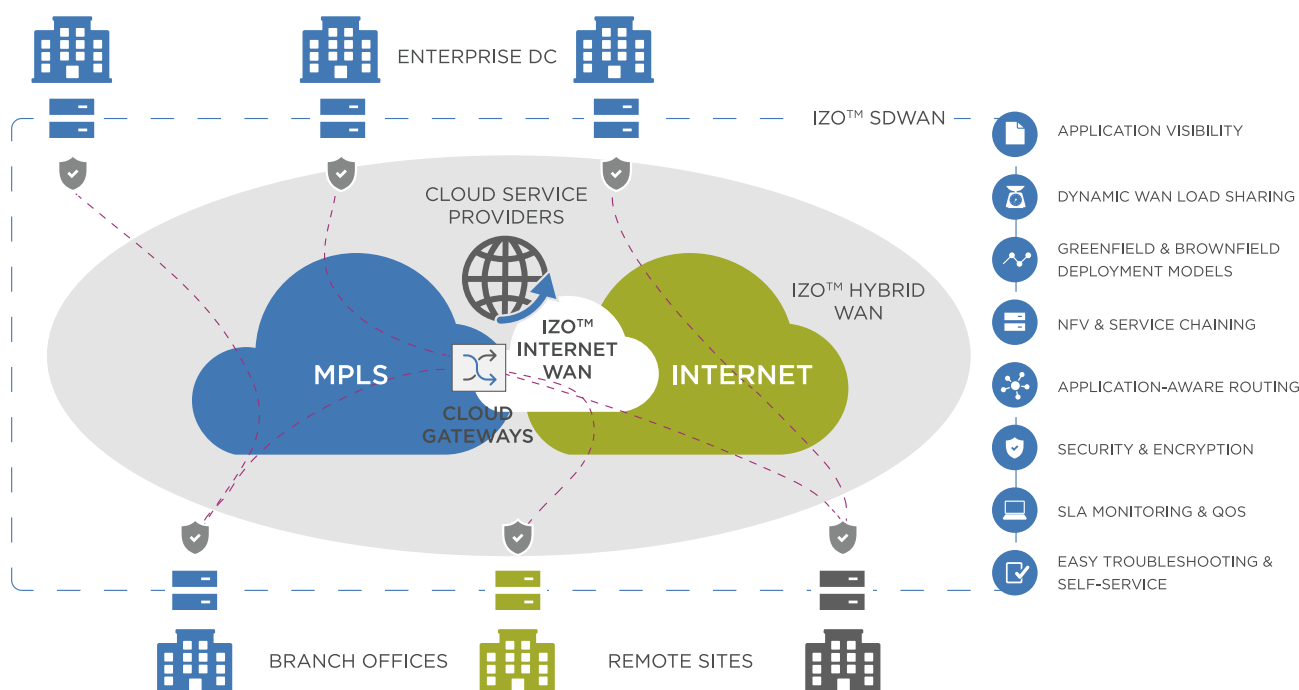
ENTERPRISE DC

IZO™ SDWAN

CLOUD SERVICE PROVIDERS

IZO™ HYBRID WAN

MPLS

IZO™ INTERNET WAN

INTERNET

CLOUD GATEWAYS

APPLICATION VISIBILITY

DYNAMIC WAN LOAD SHARING

GREENFIELD & BROWNFIELD DEPLOYMENT MODELS

NFV & SERVICE CHAINING

APPLICATION-AWARE ROUTING

SECURITY & ENCRYPTION

SLA MONITORING & QOS

EASY TROUBLESHOOTING & SELF-SERVICE

BRANCH OFFICES

REMOTE SITES